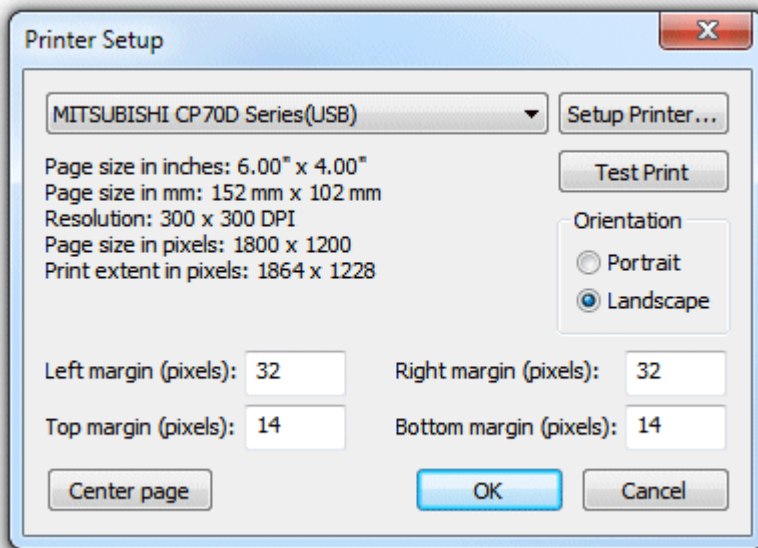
Printer Setup

X

MITSUBISHI CP70D Series(USB)

Setup Printer...

Page size in inches: 6.00" x 4.00"
Page size in mm: 152 mm x 102 mm
Resolution: 300 x 300 DPI
Page size in pixels: 1800 x 1200
Print extent in pixels: 1864 x 1228

Test Print

Orientation
Portrait
Landscape

Left margin (pixels): 32

Right margin (pixels): 32

Top margin (pixels): 14

Bottom margin (pixels): 14

Center page

OK

Cancel